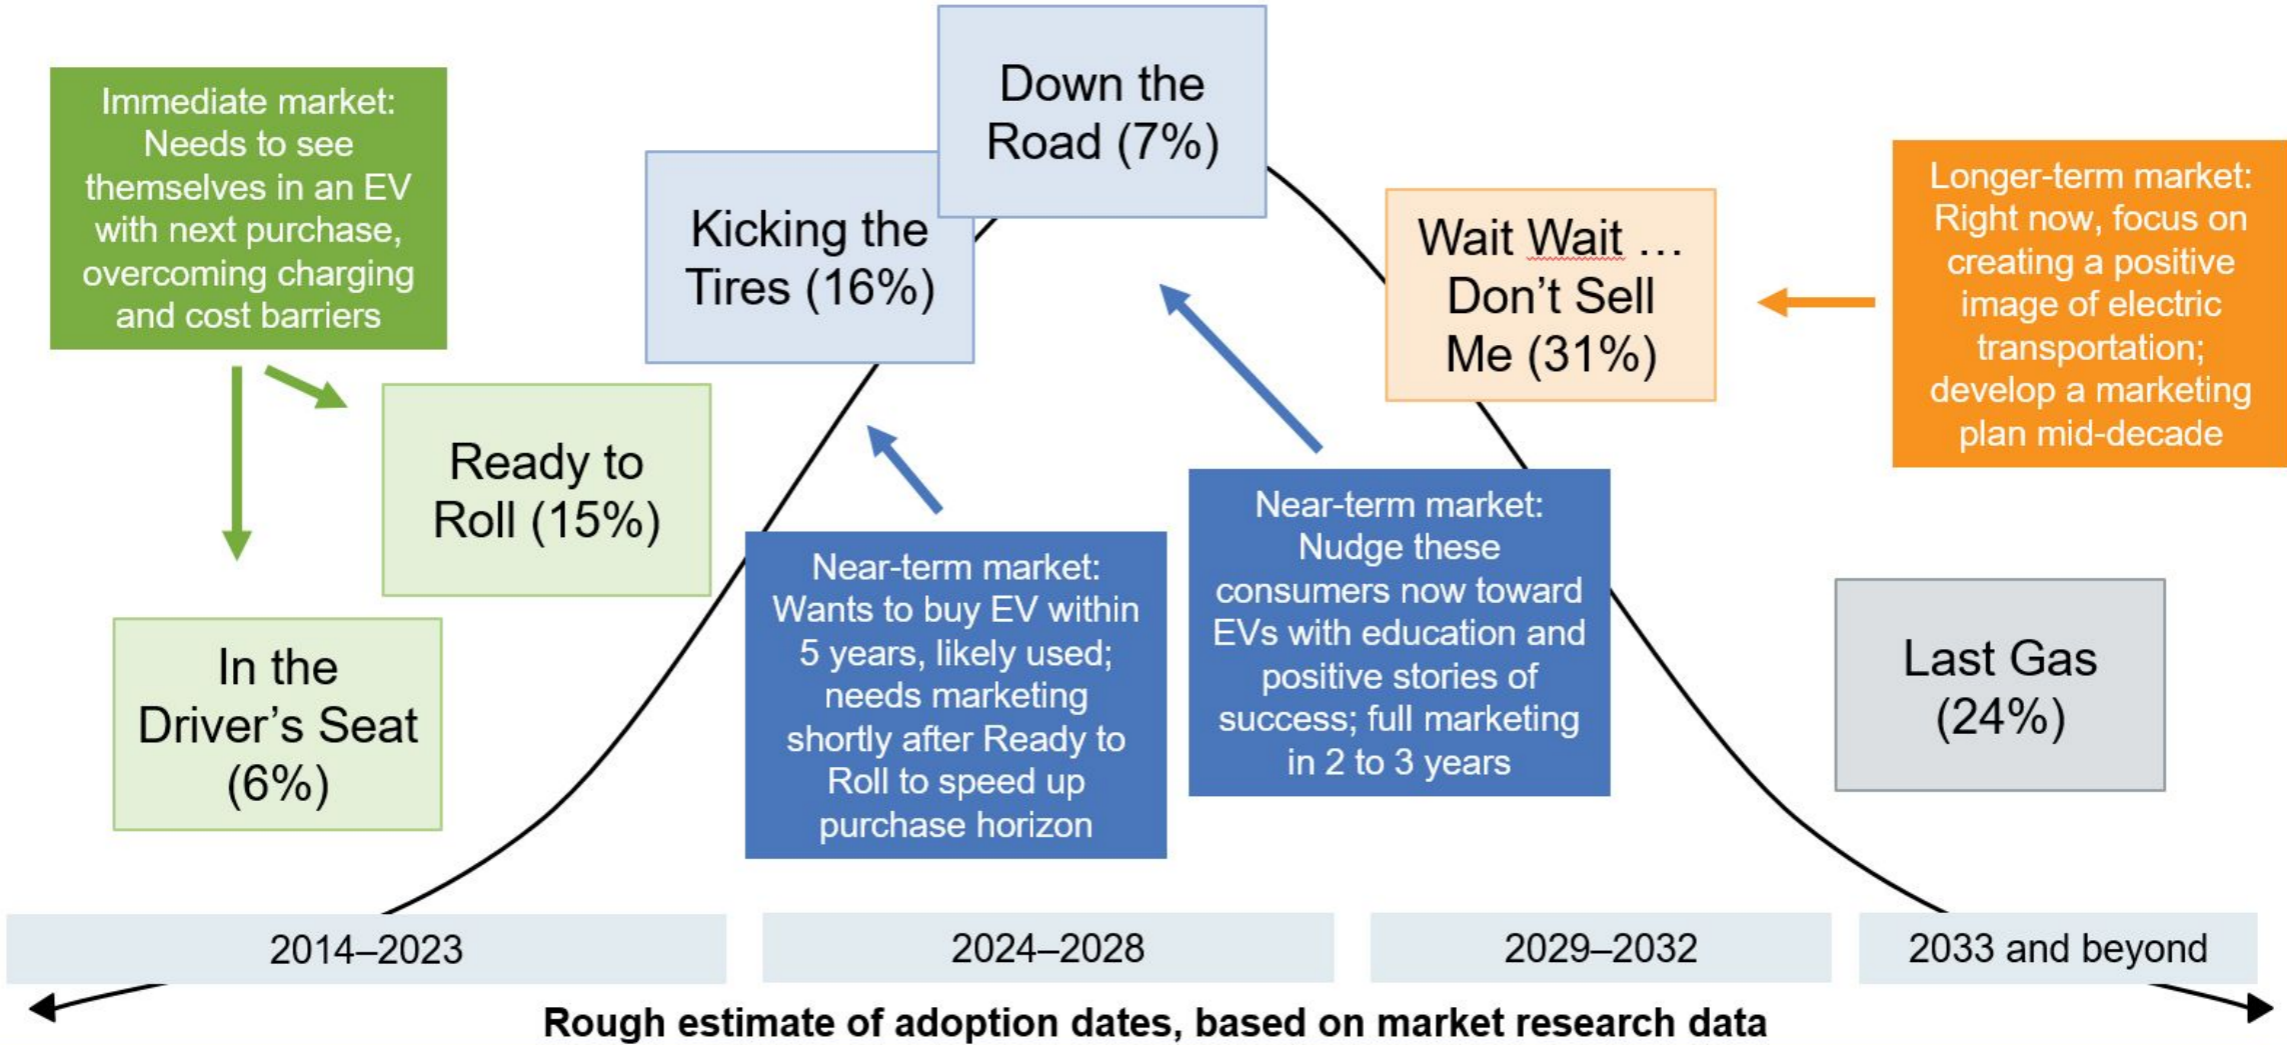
Immediate market: Needs to see themselves in an EV with next purchase, overcoming charging and cost barriers

Kicking the Tires (16%)

Down the Road (7%)

Wait Wait … Don't Sell Me (31%)

Longer-term market: Right now, focus on creating a positive image of electric transportation; develop a marketing plan mid-decade

Ready to Roll (15%)

In the Driver's Seat (6%)

Near-term market: Wants to buy EV within 5 years, likely used; needs marketing shortly after Ready to Roll to speed up purchase horizon

Near-term market: Nudge these consumers now toward EVs with education and positive stories of success; full marketing in 2 to 3 years

Last Gas (24%)

2014–2023

2024–2028

2029–2032

2033 and beyond

Rough estimate of adoption dates, based on market research data